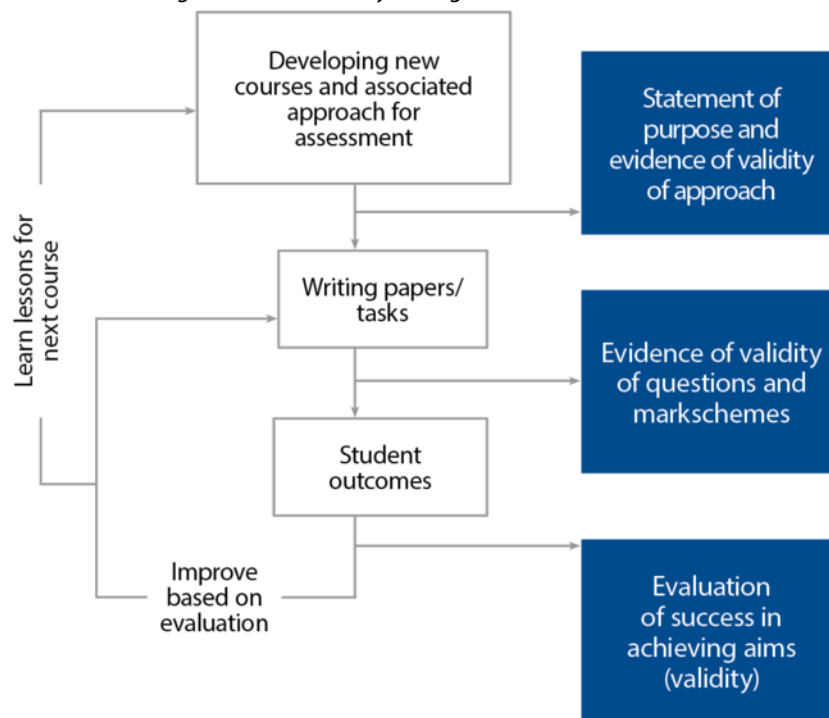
Developing new courses and associated approach for assessment

Statement of purpose and evidence of validity of approach

Learn lessons for next course

Writing papers/ tasks

Evidence of validity of questions and markschemes

Student outcomes

Improve based on evaluation

Evaluation of success in achieving aims (validity)